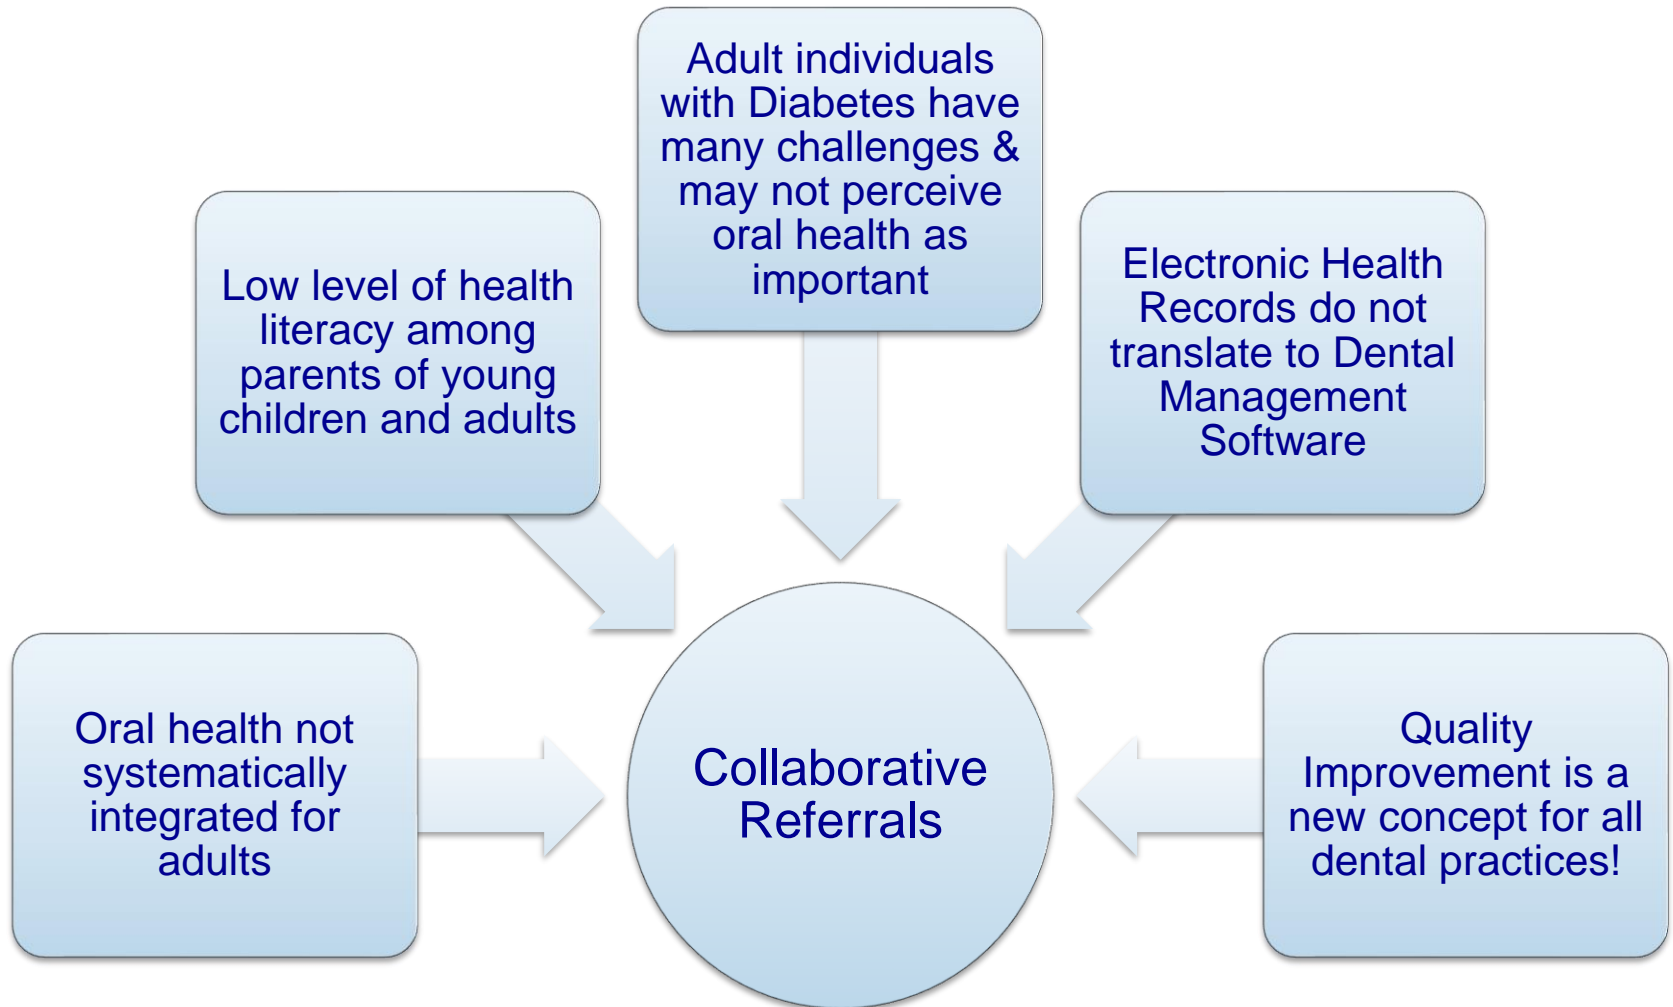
Adult individuals with Diabetes have many challenges & may not perceive oral health as important

Low level of health literacy among parents of young children and adults

Electronic Health Records do not translate to Dental Management Software

Oral health not systematically integrated for adults

Collaborative Referrals

Quality Improvement is a new concept for all dental practices!